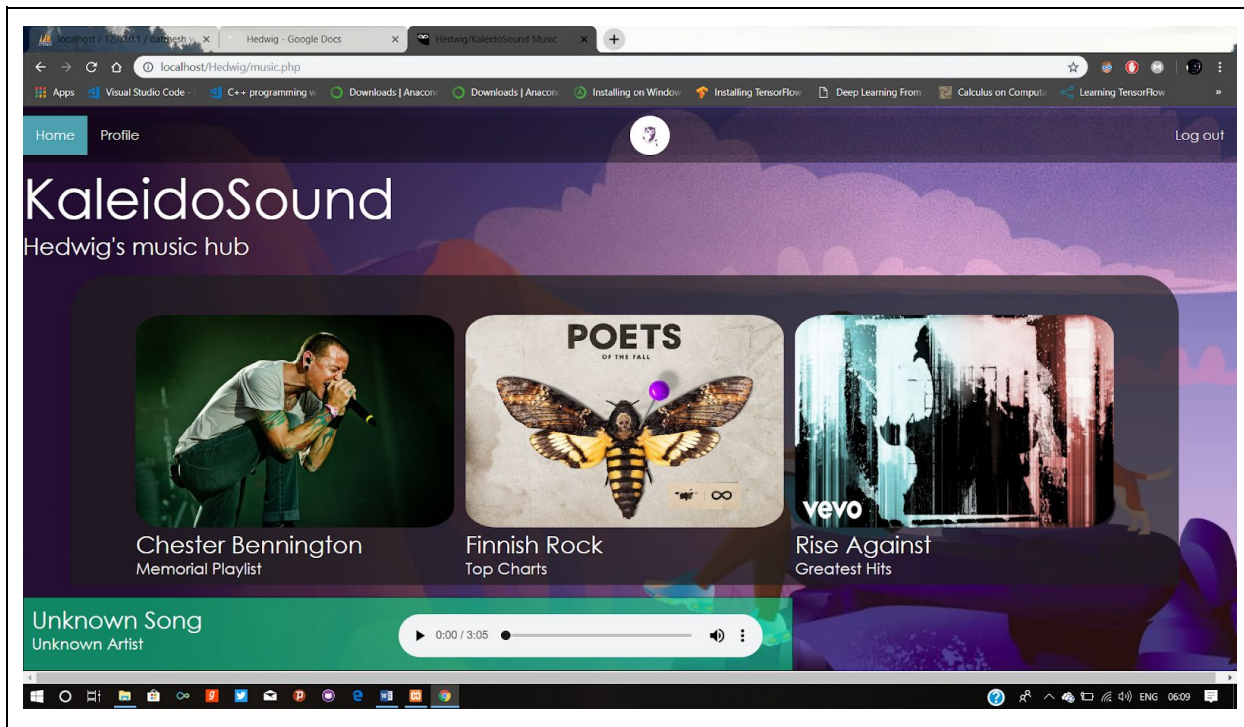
localhost / 127.0.0.1 / darpesh ×
Hedwig - Google Docs ×
Hedwig/KaleidoSound Music ×
+

localhost/Hedwig/music.php

Apps Visual Studio Code - C++ programming w Downloads | Anacon Downloads | Anacon Installing on Window Installing TensorFlow Deep Learning From Calculus on Comput Learning TensorFlow »

Home Profile Log out

KaleidoSound
Hedwig's music hub

POETS
OF THE FALL

vevo

Chester Bennington
Memorial Playlist

Finnish Rock
Top Charts

Rise Against
Greatest Hits

Unknown Song
Unknown Artist

0:00 / 3:05

ENG 06:09